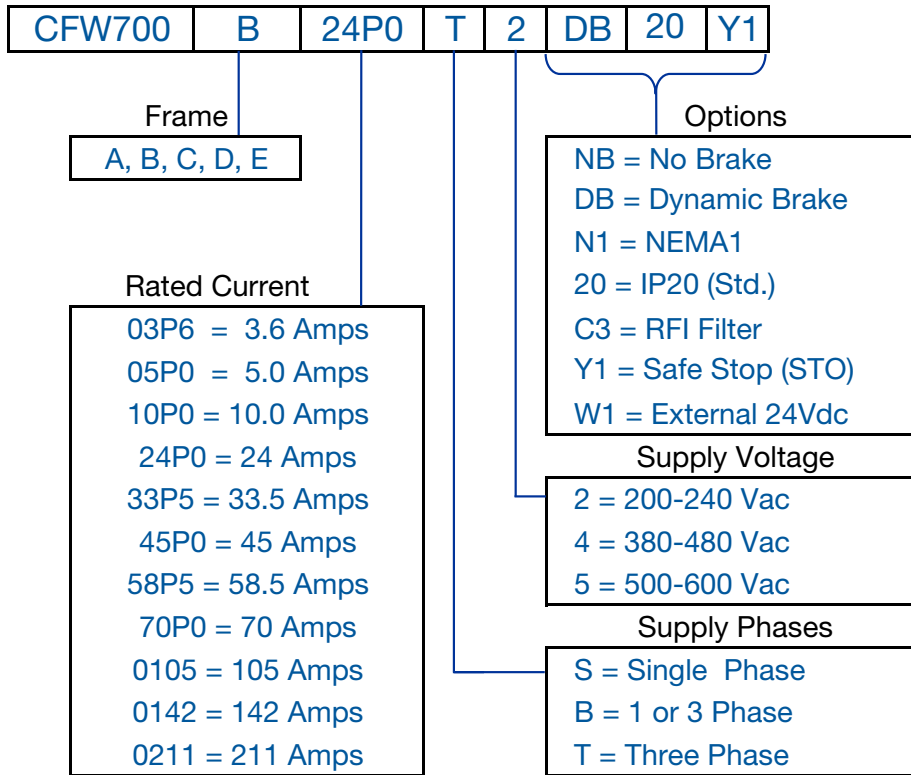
| CFW700 | B | 24P0 | T | 2 | DB | 20 | Y1 |
|---|---|---|---|---|---|---|---|

Frame
A, B, C, D, E

Rated Current
03P6 = 3.6 Amps
05P0 = 5.0 Amps
10P0 = 10.0 Amps
24P0 = 24 Amps
33P5 = 33.5 Amps
45P0 = 45 Amps
58P5 = 58.5 Amps
70P0 = 70 Amps
0105 = 105 Amps
0142 = 142 Amps
0211 = 211 Amps

Options
NB = No Brake
DB = Dynamic Brake
N1 = NEMA1
20 = IP20 (Std.)
C3 = RFI Filter
Y1 = Safe Stop (STO)
W1 = External 24Vdc

Supply Voltage
2 = 200-240 Vac
4 = 380-480 Vac
5 = 500-600 Vac

Supply Phases
S = Single Phase
B = 1 or 3 Phase
T = Three Phase